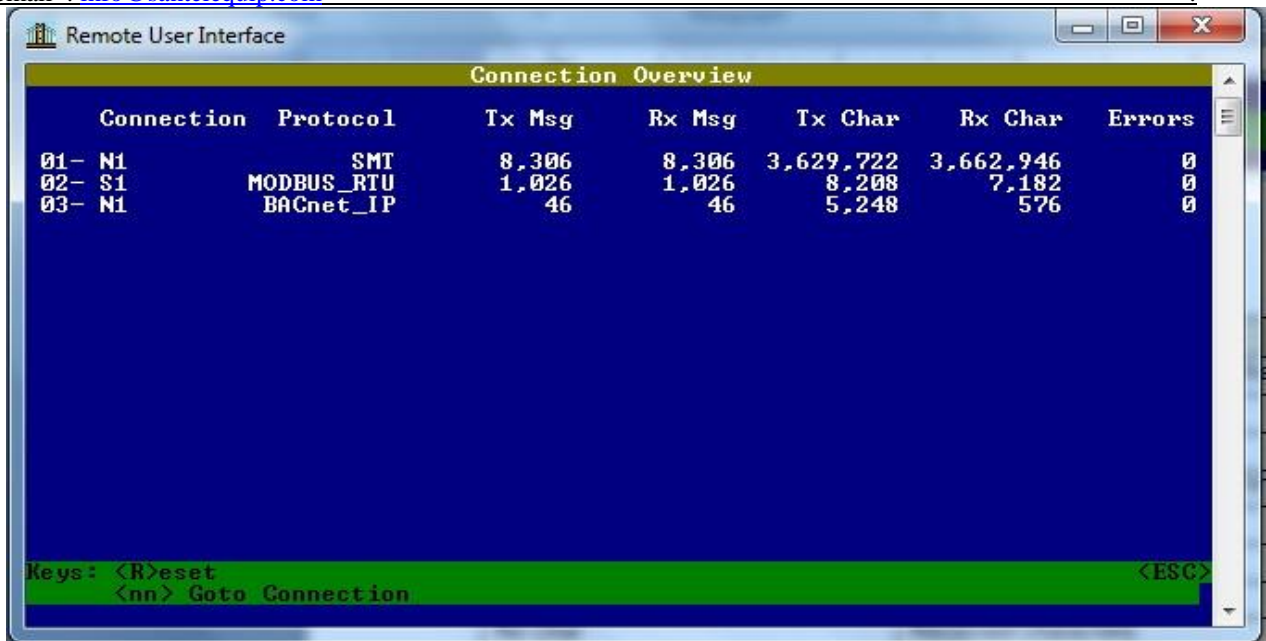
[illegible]

Remote User Interface

Connection Overview

| Connection | Protocol | Tx Msg | Rx Msg | Tx Char | Rx Char | Errors |
|---|---|---|---|---|---|---|
| 01- N1 | SMT | 8,306 | 8,306 | 3,629,722 | 3,662,946 | 0 |
| 02- S1 | MODBUS_RTU | 1,026 | 1,026 | 8,208 | 7,182 | 0 |
| 03- N1 | BACnet_IP | 46 | 46 | 5,248 | 576 | 0 |

Keys: <R>eset
<nn> Goto Connection
<ESC>